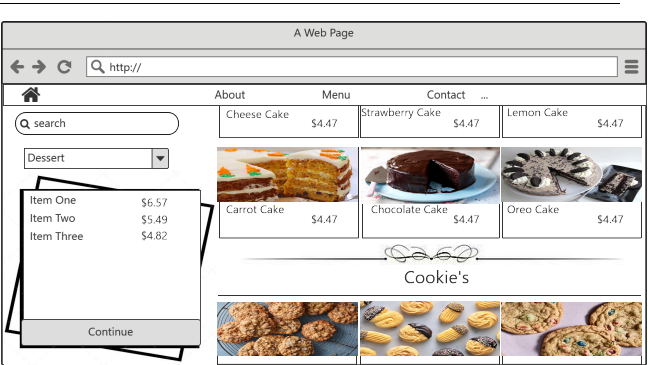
A Web Page

http://

About Menu Contact ...

search

Dessert

Item One $6.57
Item Two $5.49
Item Three $4.82

Continue

Cheese Cake $4.47
Strawberry Cake $4.47
Lemon Cake $4.47

Carrot Cake $4.47
Chocolate Cake $4.47
Oreo Cake $4.47

Cookie's